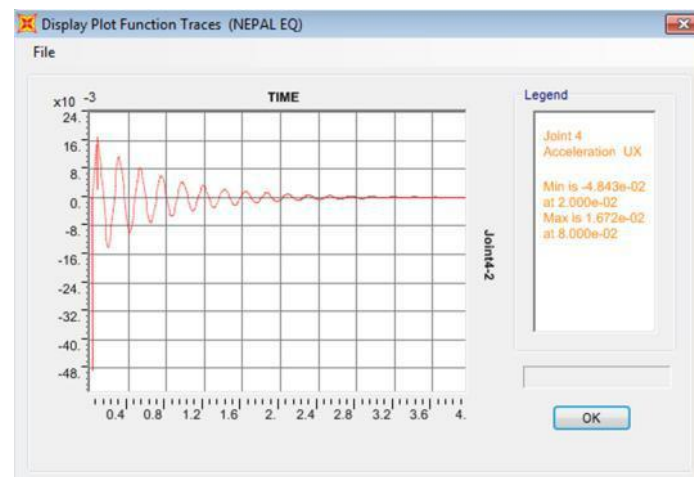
Display Plot Function Traces (NEPAL EQ)

File

x10 $^{-3}$

TIME

24.
16.
8.
0.
-8.
-16.
-24.
-32.
-40.
-48.

0.4 0.8 1.2 1.6 2. 2.4 2.8 3.2 3.6 4.

Joint4-2

Legend

Joint 4
Acceleration UX

Min is -4.843e-02
at 2.000e-02
Max is 1.672e-02
at 8.000e-02

OK